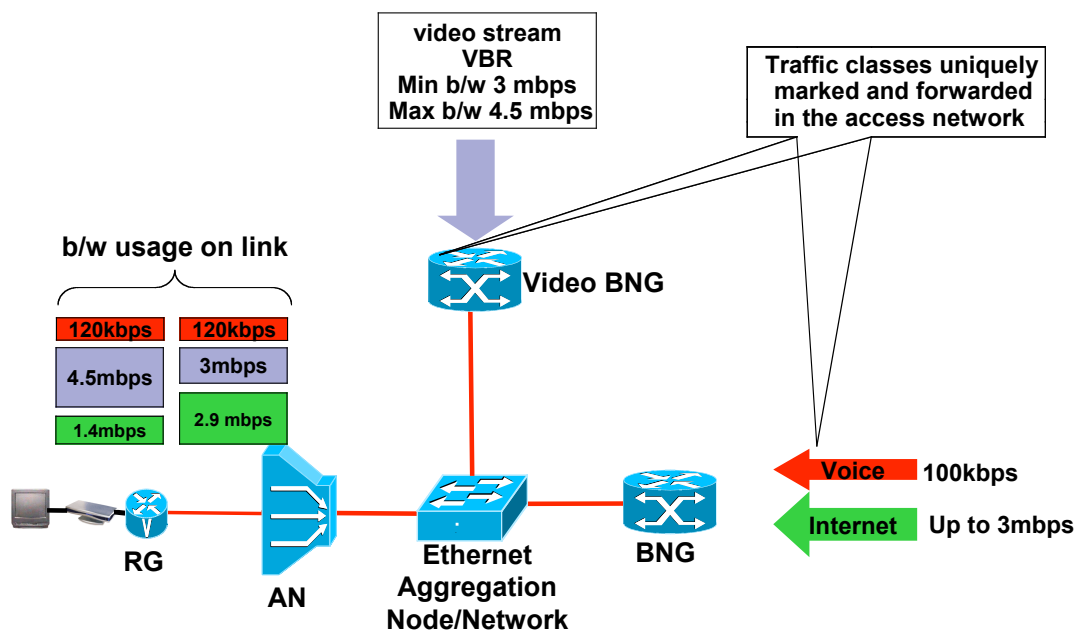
video stream
VBR
Min b/w 3 mbps
Max b/w 4.5 mbps

Traffic classes uniquely marked and forwarded in the access network

b/w usage on link

120kbps
4.5mbps
1.4mbps

120kbps
3mbps
2.9 mbps

Video BNG

Voice 100kbps

Internet Up to 3mbps

RG

AN

Ethernet Aggregation Node/Network

BNG